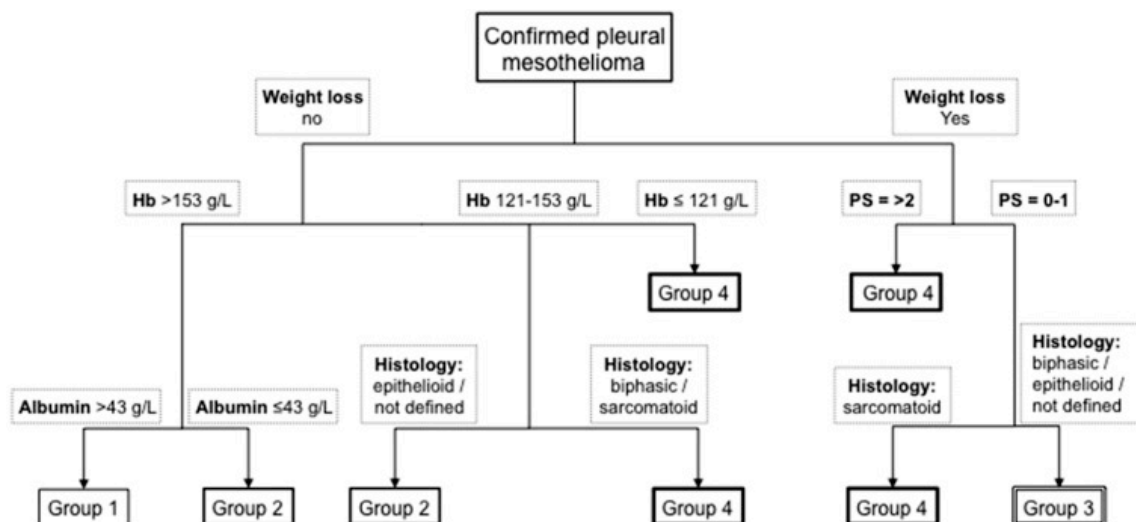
Confirmed pleural mesothelioma

Weight loss
no

Weight loss
Yes

Hb >153 g/L

Hb 121-153 g/L

Hb ≤ 121 g/L

PS = >2

PS = 0-1

Group 4

Group 4

Histology:
epithelioid / not defined

Histology:
biphasic / sarcomatoid

Histology:
sarcomatoid

Histology:
biphasic / epithelioid / not defined

Albumin >43 g/L

Albumin ≤43 g/L

Group 1

Group 2

Group 2

Group 4

Group 4

Group 3